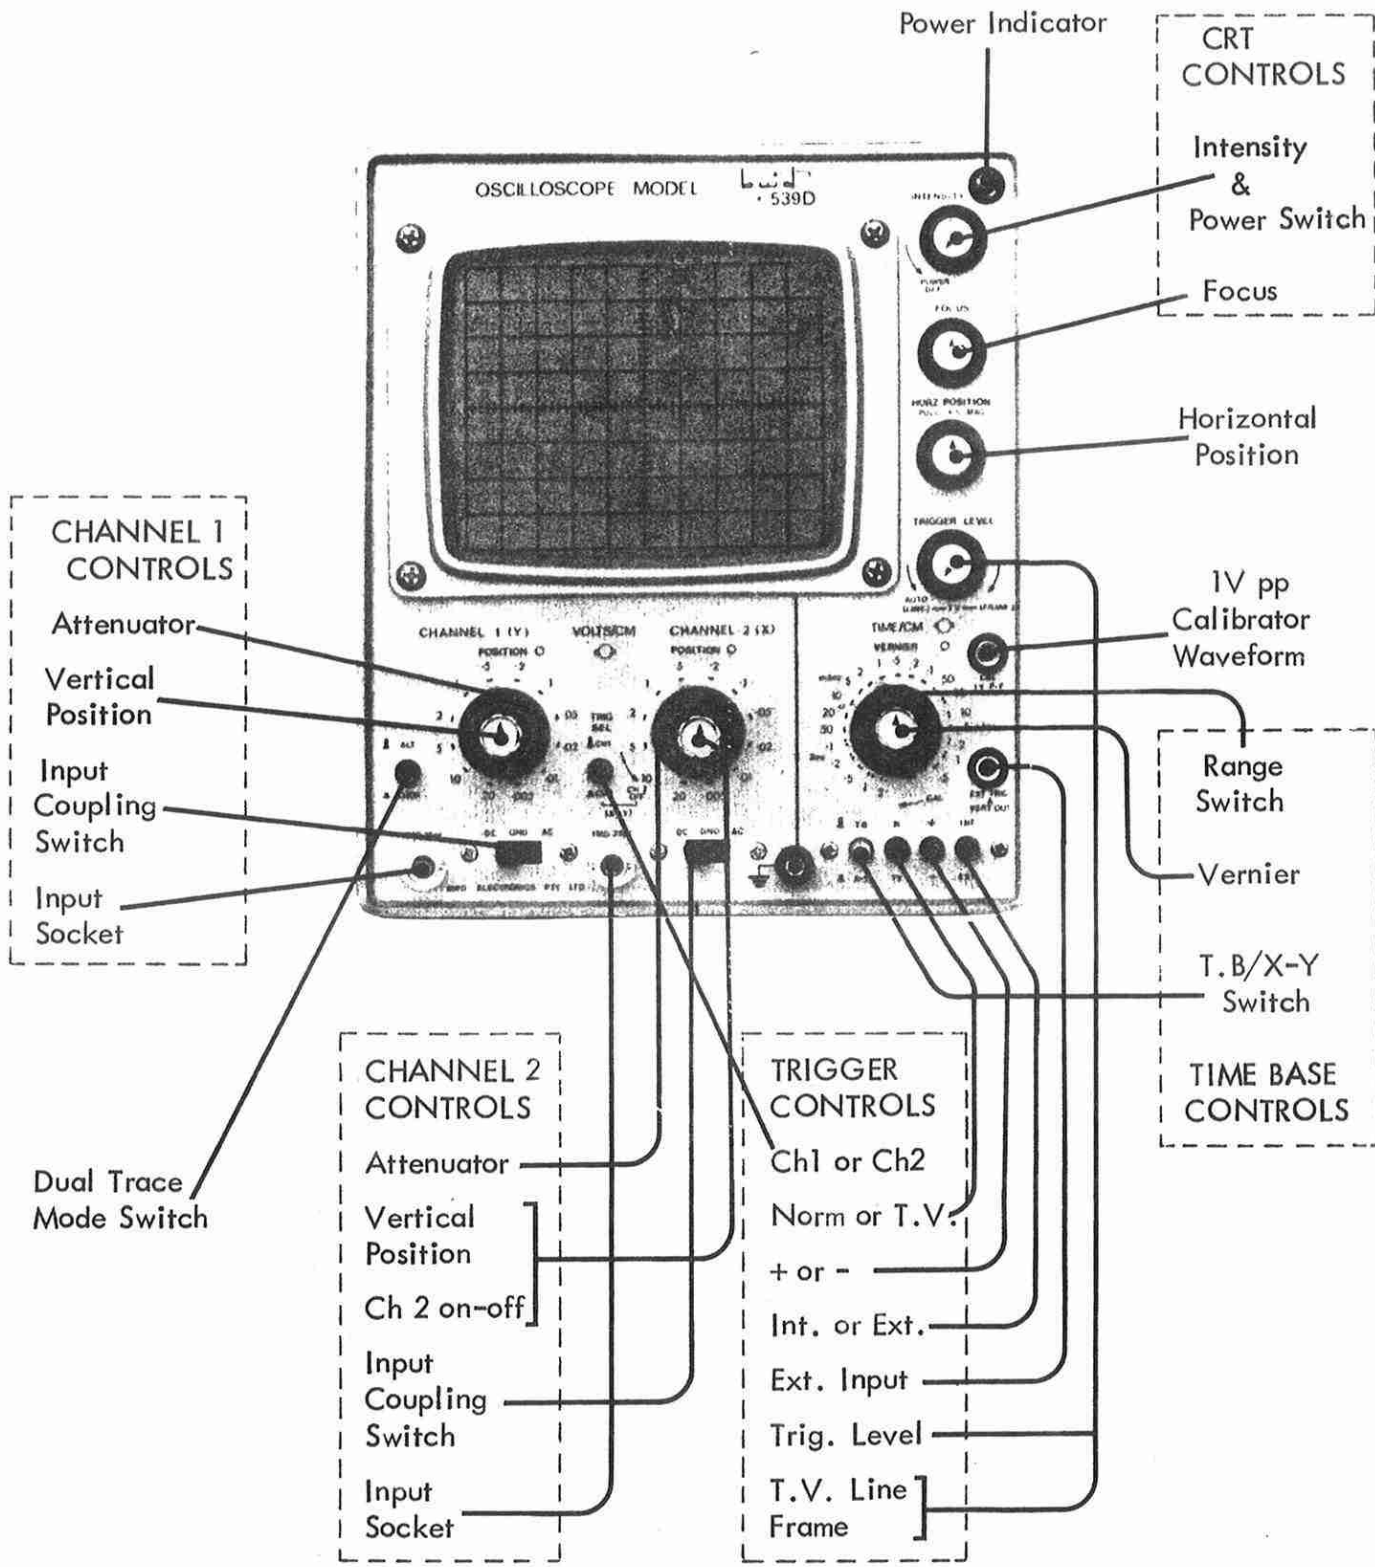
Power Indicator

CRT CONTROLS

Intensity & Power Switch

Focus

Horizontal Position

1V pp Calibrator Waveform

OSCILLOSCOPE MODEL 539D

INTENSITY

FOCUS

HORZ POSITION

TRIGGER LEVEL

CHANNEL 1 (Y)

VOLTS/CM

CHANNEL 2 (X)

POSITION

POSITION

TIME/CM

VERNIER

TRIG SEL

DC GND AC

DC GND AC

CAL

CHANNEL 1 CONTROLS

Attenuator

Vertical Position

Input Coupling Switch

Input Socket

Range Switch

Vernier

T.B/X-Y Switch

TIME BASE CONTROLS

CHANNEL 2 CONTROLS

Attenuator

Vertical Position

Ch 2 on-off

Input Coupling Switch

Input Socket

TRIGGER CONTROLS

Ch1 or Ch2

Norm or T.V.

+ or -

Int. or Ext.

Ext. Input

Trig. Level

T.V. Line Frame

Dual Trace Mode Switch